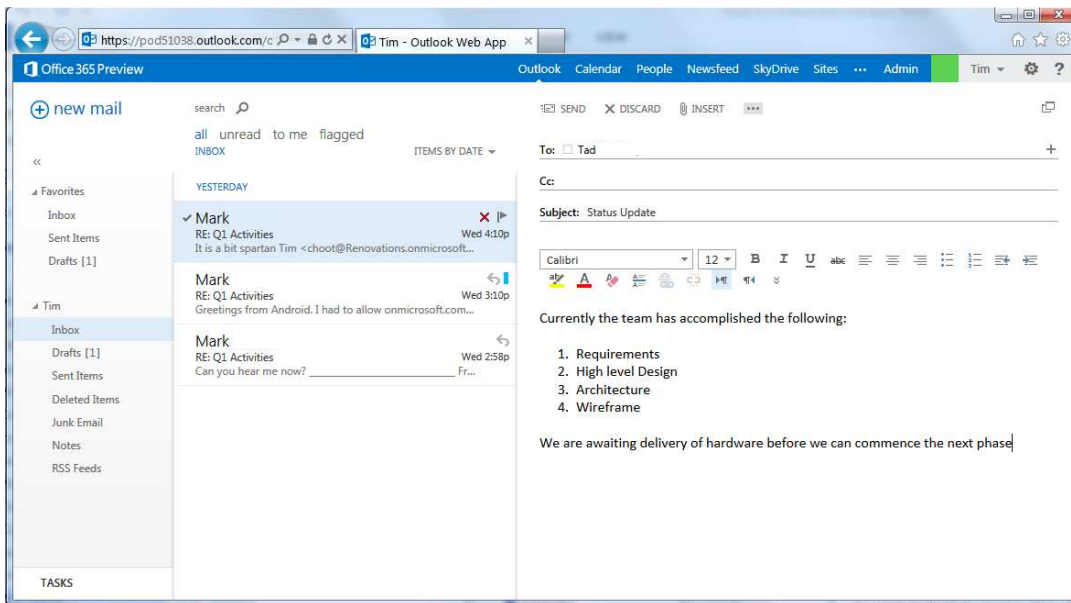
https://pod51038.outlook.com/c
Tim - Outlook Web App

Office 365 Preview

Outlook Calendar People Newsfeed SkyDrive Sites ··· Admin Tim

new mail

«

Favorites
Inbox
Sent Items
Drafts [1]

Tim
Inbox
Drafts [1]
Sent Items
Deleted Items
Junk Email
Notes
RSS Feeds

TASKS

search

all unread to me flagged
INBOX
ITEMS BY DATE

YESTERDAY

Mark
RE: Q1 Activities
Wed 4:10p
It is a bit spartan Tim <choot@Renovations.onmicrosoft...

Mark
RE: Q1 Activities
Wed 3:10p
Greetings from Android. I had to allow onmicrosoft.com...

Mark
RE: Q1 Activities
Wed 2:58p
Can you hear me now? ______________________ Fr...

SEND DISCARD INSERT ···

To: Tad

Cc:

Subject: Status Update

Calibri 12 B I U abc

Currently the team has accomplished the following:

1. Requirements
2. High level Design
3. Architecture
4. Wireframe

We are awaiting delivery of hardware before we can commence the next phase